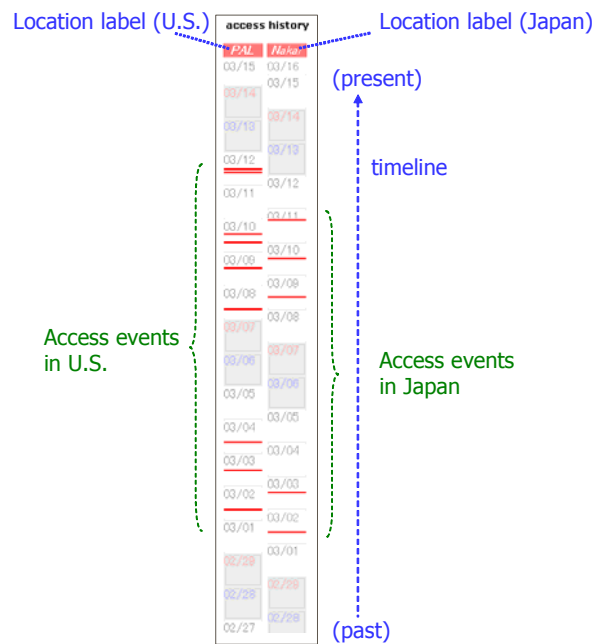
Location label (U.S.)

Location label (Japan)

access history

| PAL | Nakai |
|---|---|
| 03/15 | 03/16 |
| 03/14 | 03/15 |
| 03/13 | 03/14 |
| 03/12 | 03/13 |
| 03/11 | 03/12 |
| 03/10 | 03/11 |
| 03/09 | 03/10 |
| 03/08 | 03/09 |
| 03/07 | 03/08 |
| 03/06 | 03/07 |
| 03/05 | 03/06 |
| 03/04 | 03/05 |
| 03/03 | 03/04 |
| 03/02 | 03/03 |
| 03/01 | 03/02 |
| 02/29 | 03/01 |
| 02/28 | 02/29 |
| 02/27 | 02/28 |

(present)

timeline

(past)

Access events in U.S.

Access events in Japan